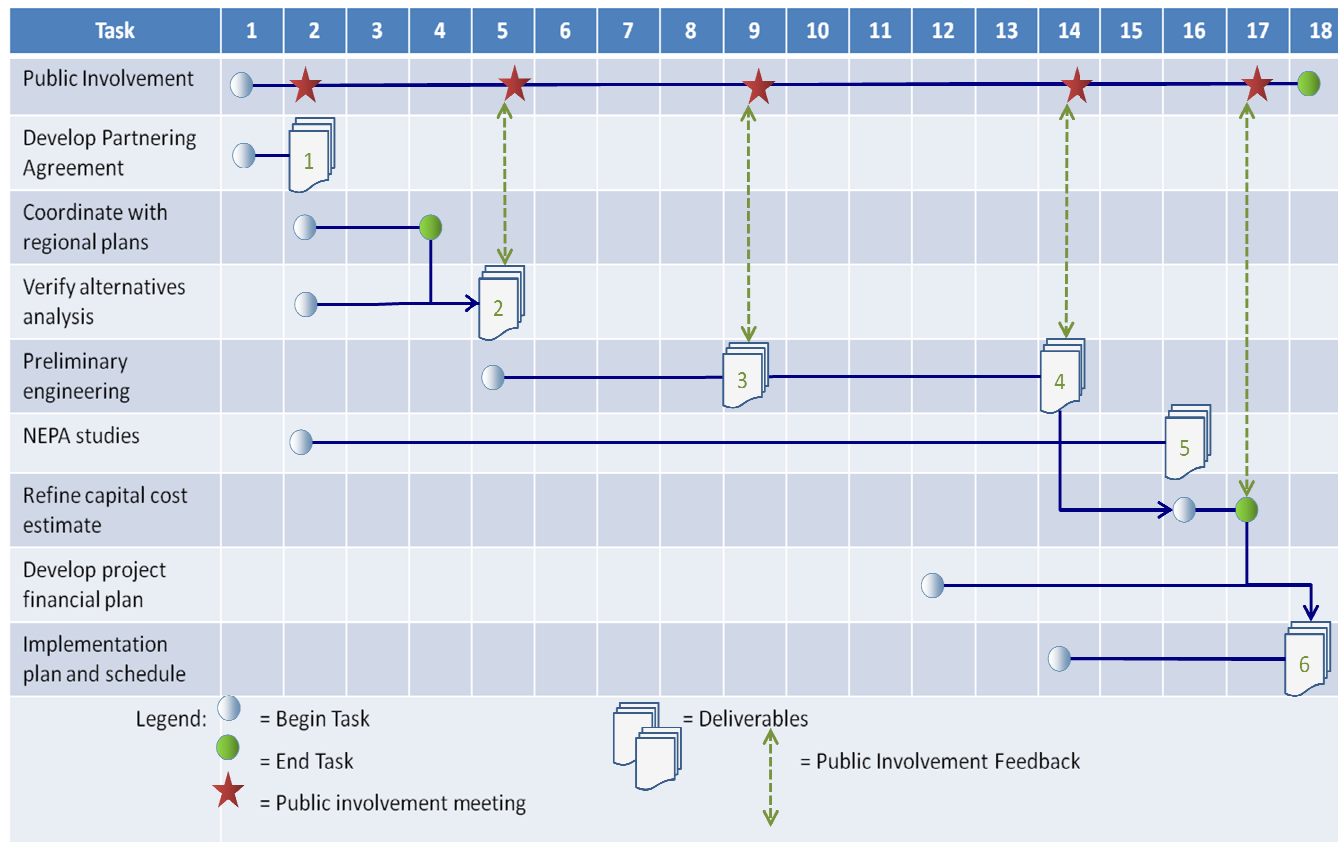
| Task | 1 | 2 | 3 | 4 | 5 | 6 | 7 | 8 | 9 | 10 | 11 | 12 | 13 | 14 | 15 | 16 | 17 | 18 |
|---|---|---|---|---|---|---|---|---|---|---|---|---|---|---|---|---|---|---|
| Public Involvement | | | | | | | | | | | | | | | | | | |
| Develop Partnering Agreement | | 1 | | | | | | | | | | | | | | | | |
| Coordinate with regional plans | | | | | | | | | | | | | | | | | | |
| Verify alternatives analysis | | | | | 2 | | | | | | | | | | | | | |
| Preliminary engineering | | | | | | | | | 3 | | | | | 4 | | | | |
| NEPA studies | | | | | | | | | | | | | | | | 5 | | |
| Refine capital cost estimate | | | | | | | | | | | | | | | | | | |
| Develop project financial plan | | | | | | | | | | | | | | | | | | |
| Implementation plan and schedule | | | | | | | | | | | | | | | | | | 6 |

Legend: = Begin Task
= End Task
= Public involvement meeting
= Deliverables
= Public Involvement Feedback